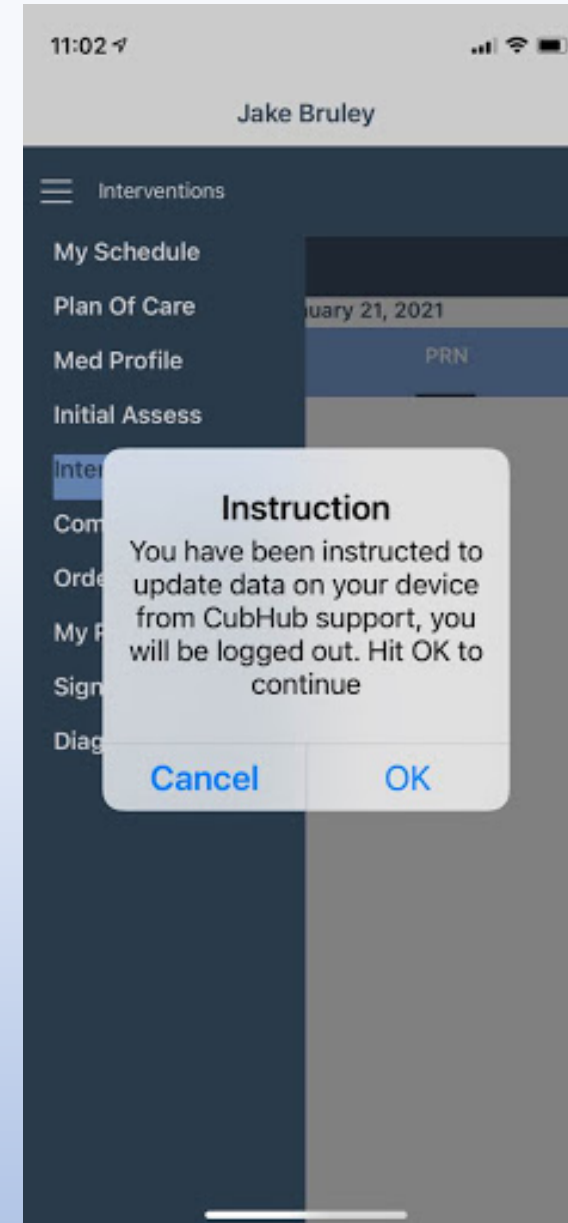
11:02

Jake Bruley

Interventions

My Schedule

Plan Of Care

Med Profile

Initial Assess

Inter

Com

Orde

My F

Sign

Diag

uary 21, 2021

PRN

Instruction

You have been instructed to update data on your device from CubHub support, you will be logged out. Hit OK to continue

Cancel

OK